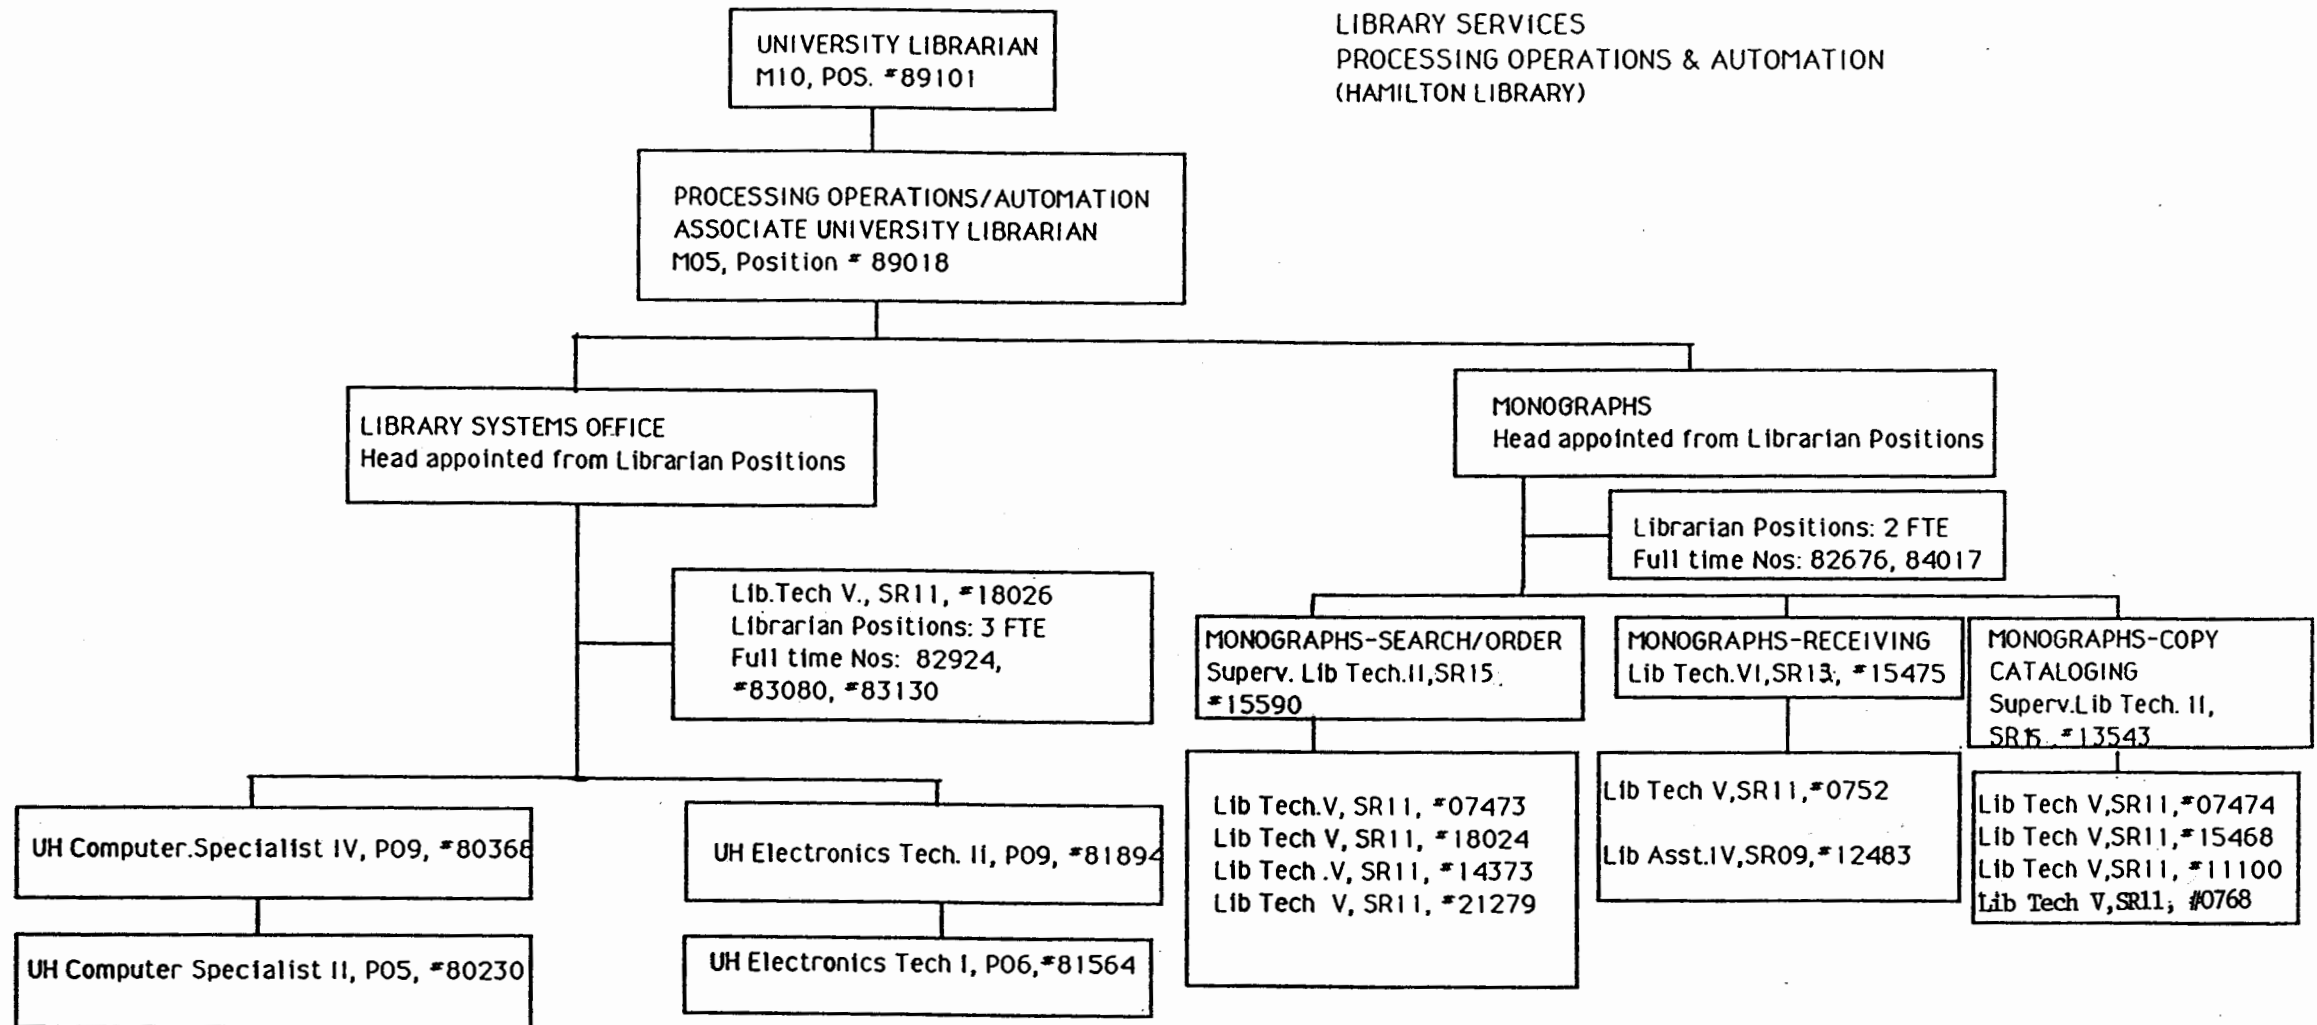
UNIVERSITY LIBRARIAN
M10, POS. #89101

LIBRARY SERVICES
PROCESSING OPERATIONS & AUTOMATION
(HAMILTON LIBRARY)

PROCESSING OPERATIONS/AUTOMATION
ASSOCIATE UNIVERSITY LIBRARIAN
M05, Position # 89018

LIBRARY SYSTEMS OFFICE
Head appointed from Librarian Positions

Lib.Tech V., SR11, #18026
Librarian Positions: 3 FTE
Full time Nos: 82924, #83080, #83130

UH Computer.Specialist IV, P09, #80368

UH Computer Specialist II, P05, #80230

UH Electronics Tech. II, P09, #81894

UH Electronics Tech I, P06,#81564

MONOGRAPHS
Head appointed from Librarian Positions

Librarian Positions: 2 FTE
Full time Nos: 82676, 84017

MONOGRAPHS-SEARCH/ORDER
Superv. Lib Tech.II,SR15, #15590

Lib Tech.V, SR11, #07473
Lib Tech V, SR11, #18024
Lib Tech .V, SR11, #14373
Lib Tech V, SR11, #21279

MONOGRAPHS-RECEIVING
Lib Tech.VI,SR13, #15475

Lib Tech V,SR11,#0752

Lib Asst.IV,SR09,#12483

MONOGRAPHS-COPY CATALOGING
Superv.Lib Tech. II, SR15, #13543

Lib Tech V,SR11,#07474
Lib Tech V,SR11,#15468
Lib Tech V,SR11, #11100
Lib Tech V,SR11, #0768